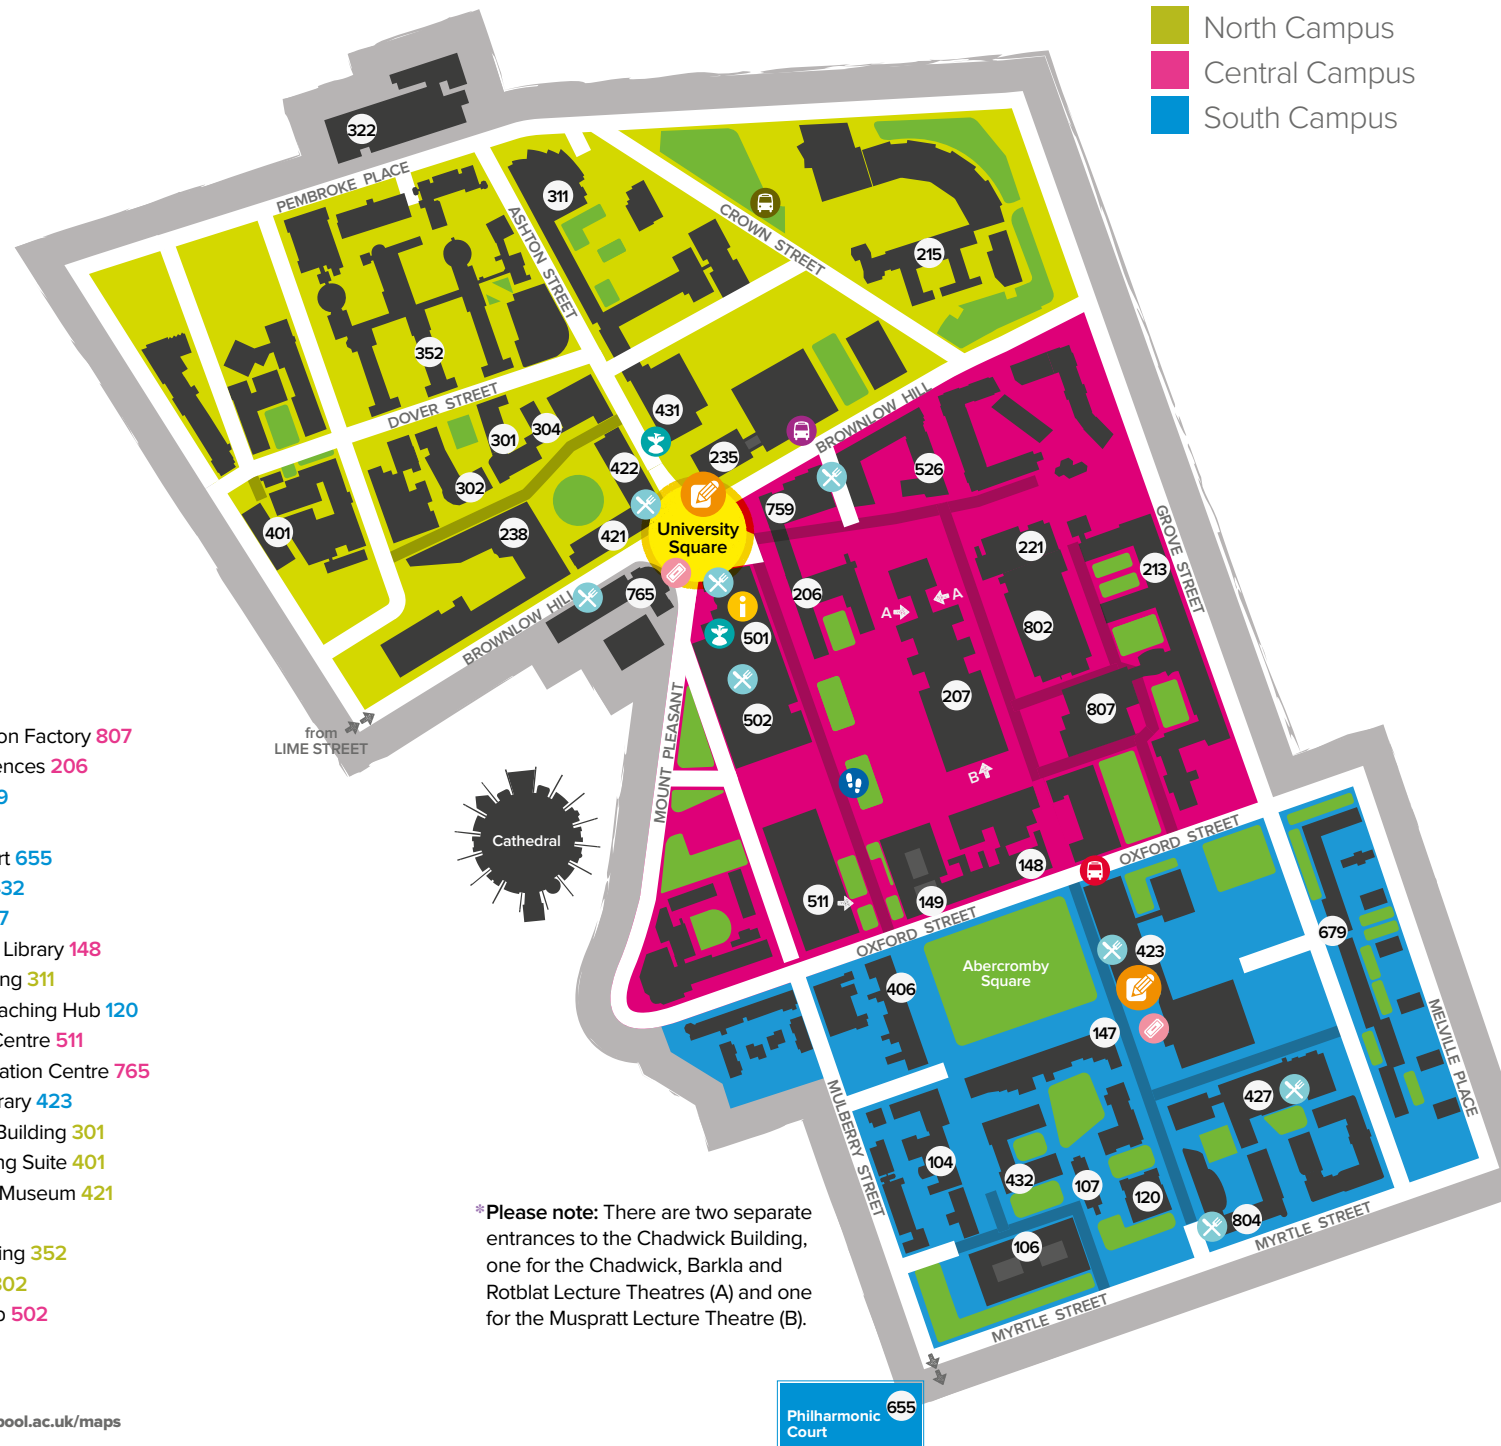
North Campus
Central Campus
South Campus

322
PEMBROKE PLACE
311
ASHTON STREET
CROWN STREET
215
352
DOVER STREET
431
BROWNLOW HILL
301
304
422
235
526
302
401
238
421
University Square
759
221
213
GROVE STREET
765
206
A
A
802
BROWNLOW HILL
501
207
502
807
MOUNT PLEASANT
B
from LIME STREET
Cathedral
148
OXFORD STREET
511
149
OXFORD STREET
679
Abercromby Square
423
406
147
427
MELVILLE PLACE
MULBERRY STREET
104
432
107
120
804
MYRTLE STREET
106
MYRTLE STREET

on Factory 807
ences 206
9

rt 655
32
7
Library 148
ng 311
aching Hub 120
Centre 511
ation Centre 765
rary 423
Building 301
ng Suite 401
Museum 421

ing 352
02
502

*Please note: There are two separate entrances to the Chadwick Building, one for the Chadwick, Barkla and Rotblat Lecture Theatres (A) and one for the Muspratt Lecture Theatre (B).

ool.ac.uk/maps

Philharmonic Court 655